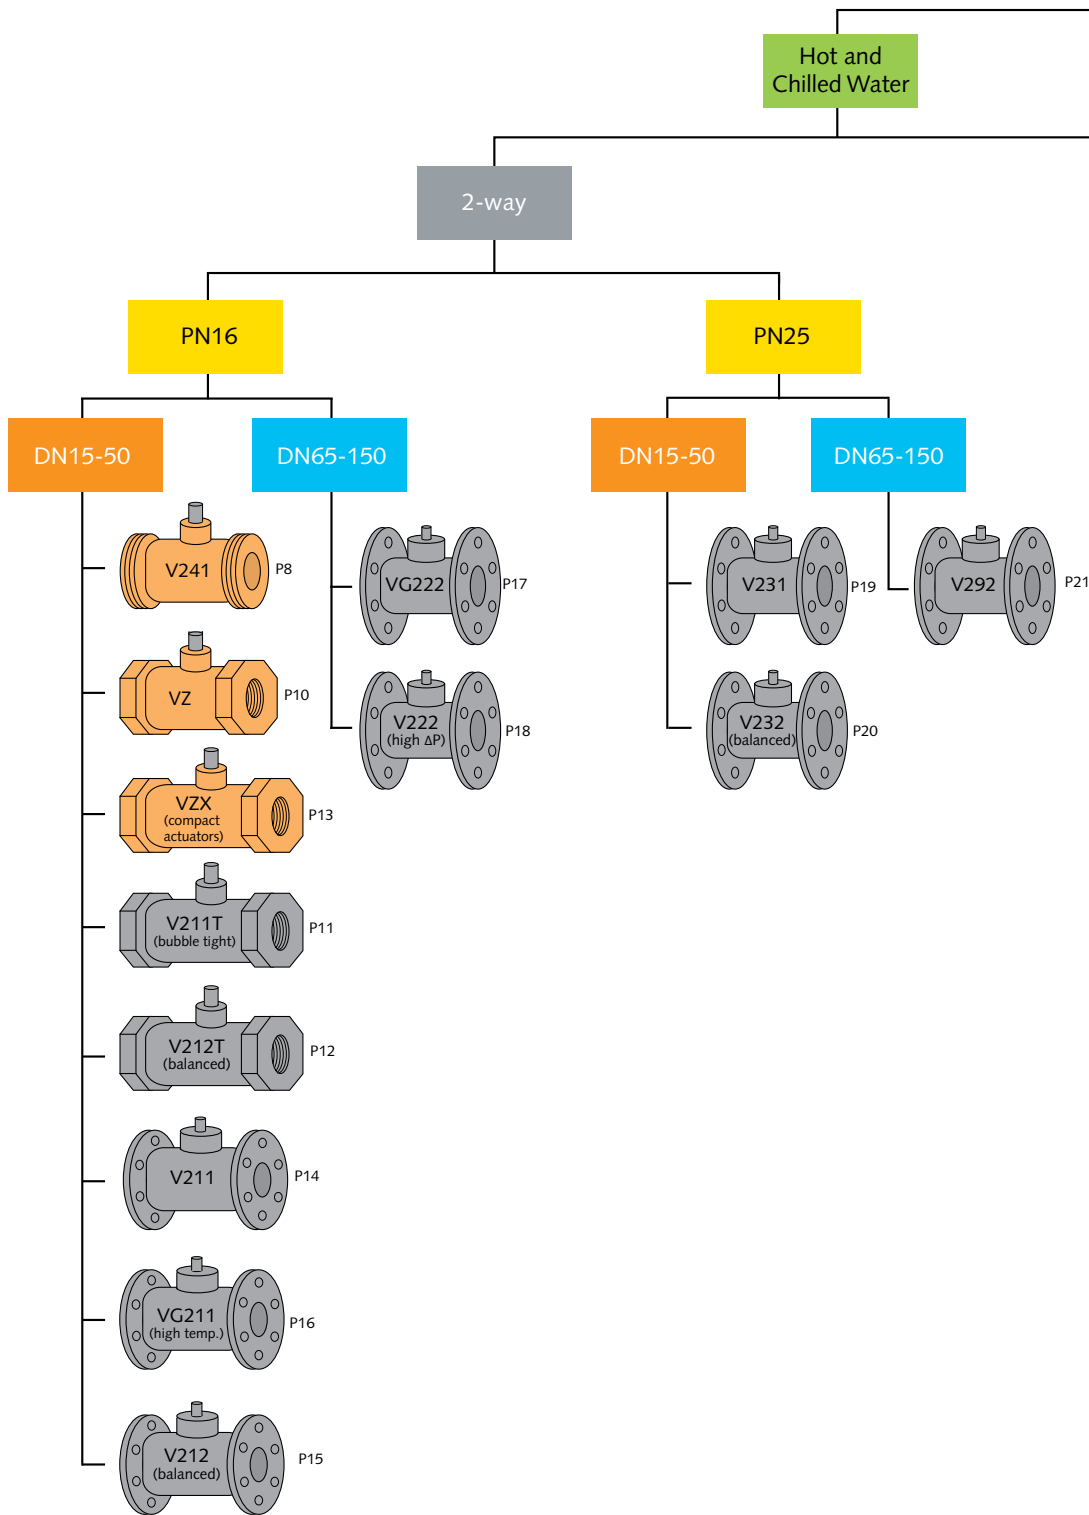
Hot and Chilled Water

2-way

PN16

PN25

DN15-50

DN65-150

DN15-50

DN65-150

V241 P8

VZ P10

VZX (compact actuators) P13

V211T (bubble tight) P11

V212T (balanced) P12

V211 P14

VG211 (high temp.) P16

V212 (balanced) P15

VG222 P17

V222 (high ΔP) P18

V231 P19

V232 (balanced) P20

V292 P21